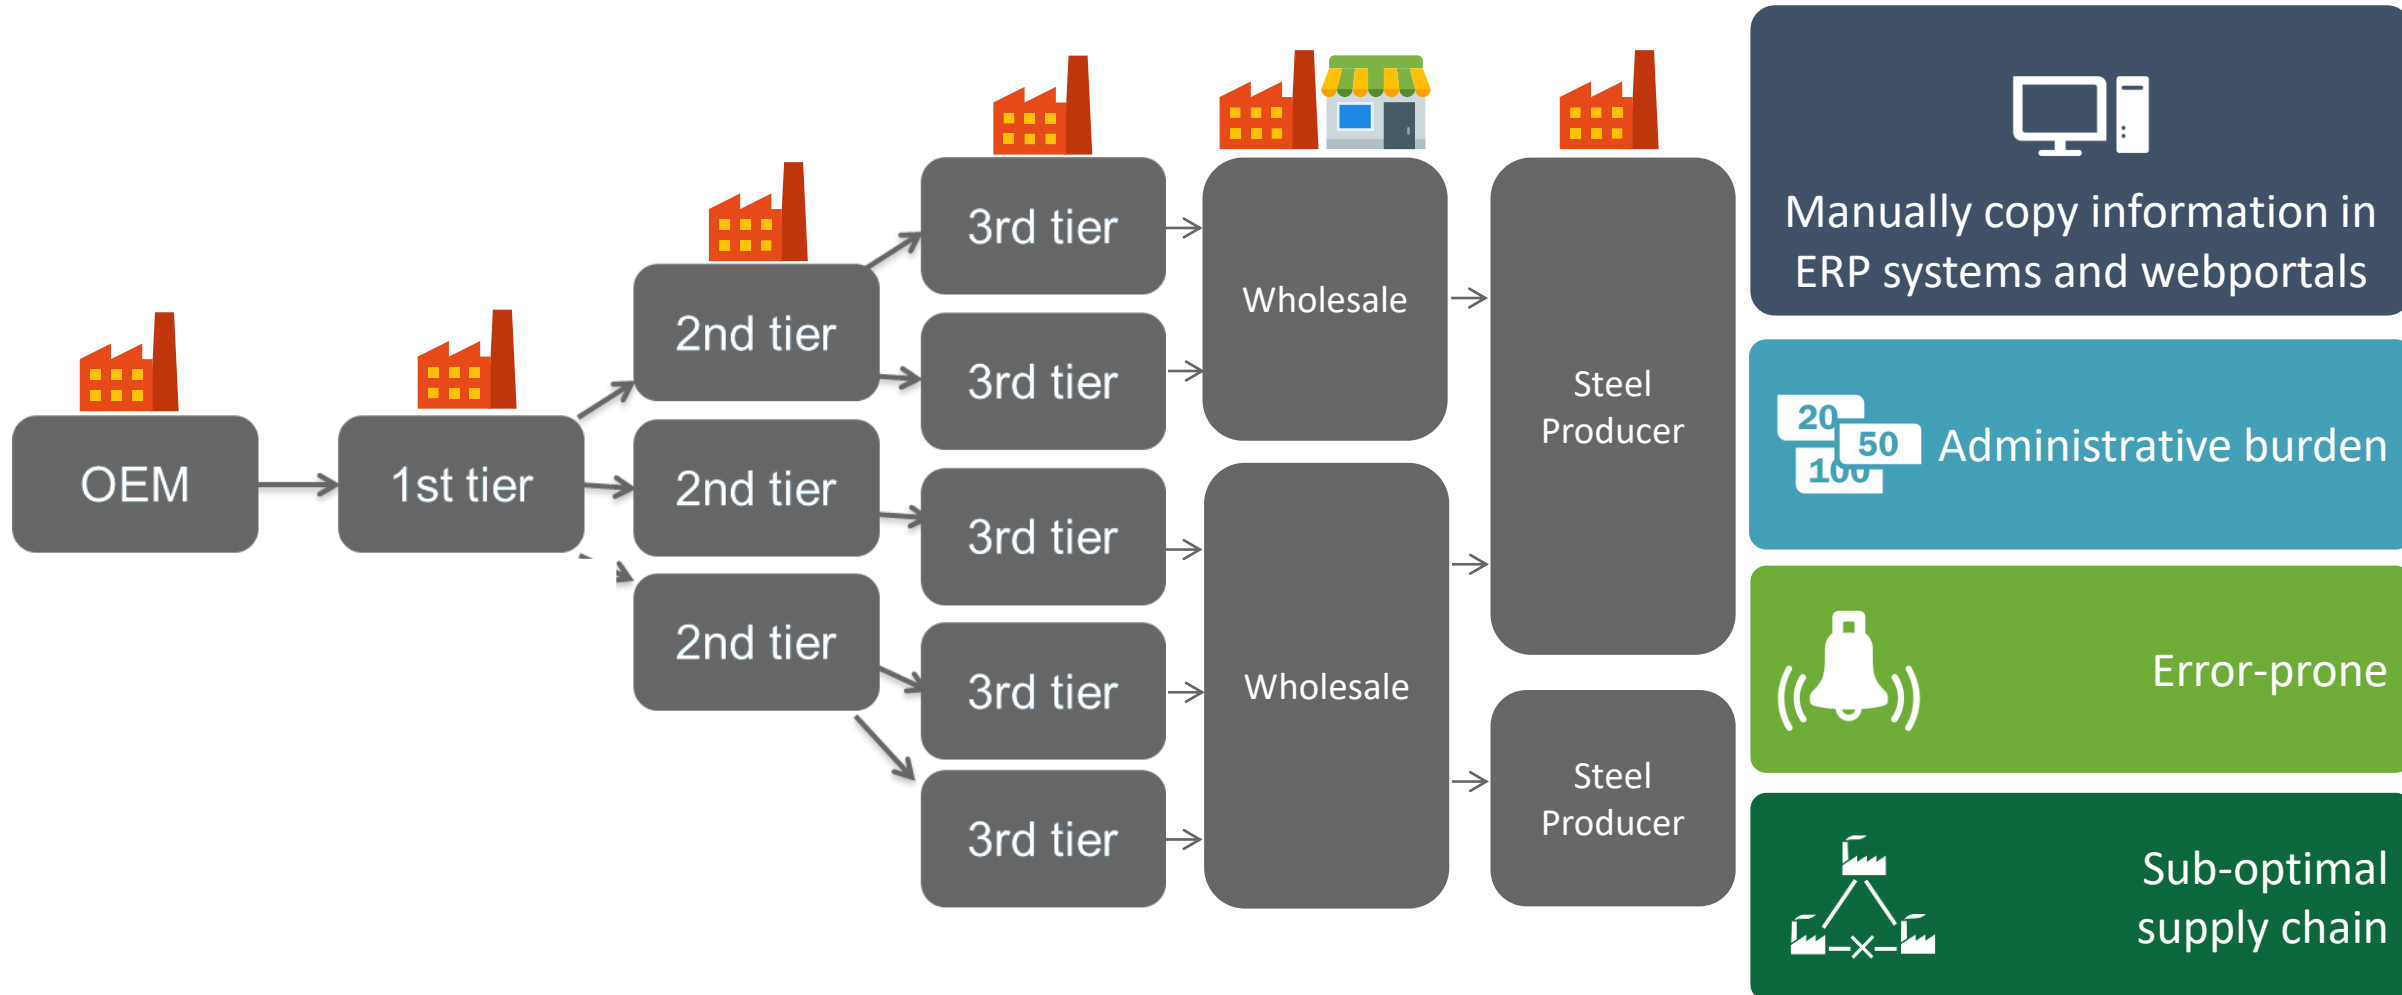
OEM

1st tier

2nd tier

2nd tier

2nd tier

3rd tier

3rd tier

3rd tier

3rd tier

3rd tier

Wholesale

Wholesale

Steel Producer

Steel Producer

Manually copy information in ERP systems and webportals

20 50 100 Administrative burden

Error-prone

Sub-optimal supply chain